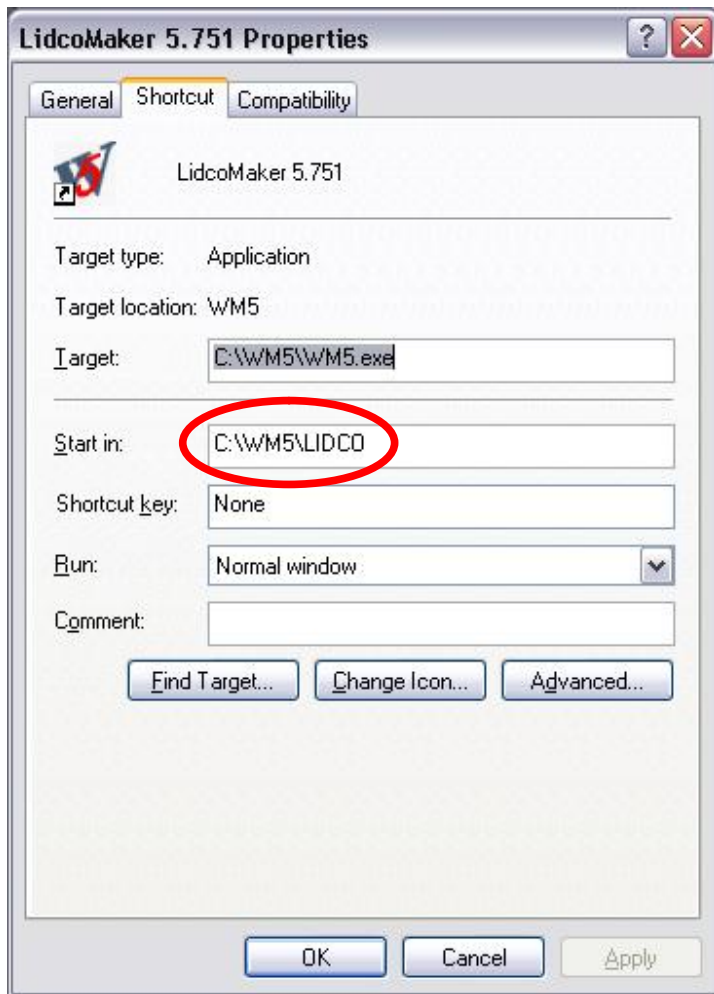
LidcoMaker 5.751 Properties

?

General | Shortcut | Compatibility

LidcoMaker 5.751

Target type: Application

Target location: WM5

Target: C:\WM5\WM5.exe

Start in: C:\WM5\LIDCO

Shortcut key: None

Run: Normal window

Comment:

Find Target... | Change Icon... | Advanced...

OK | Cancel | Apply